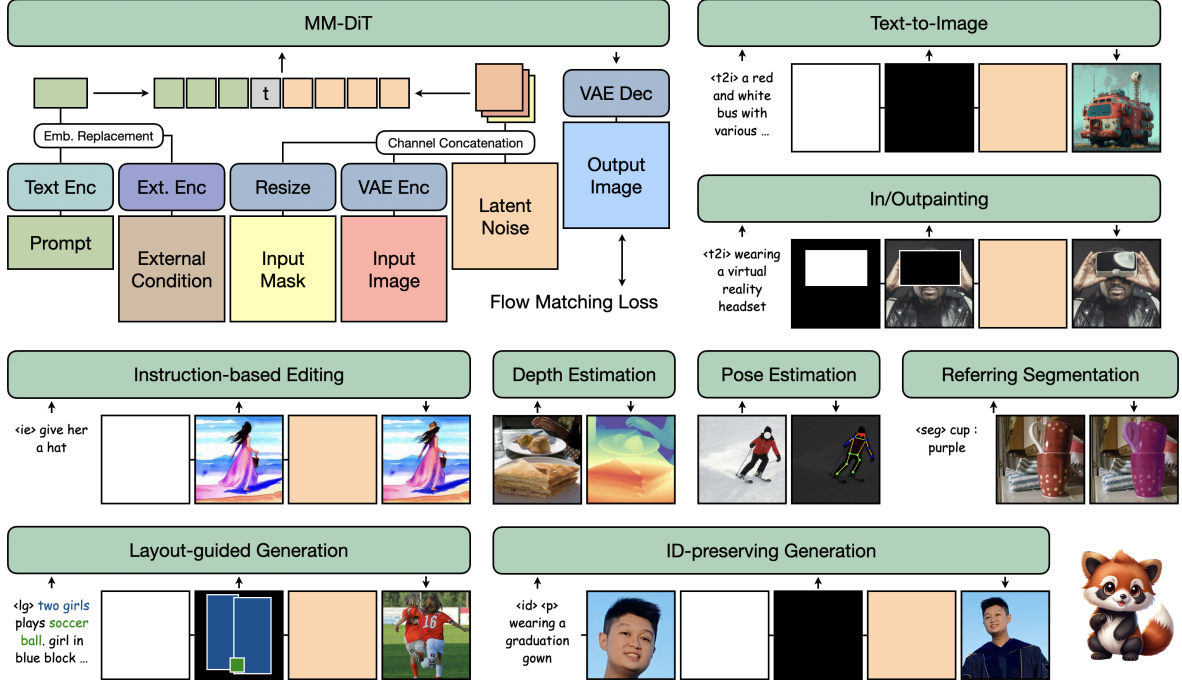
MM-DiT

t

Emb. Replacement

Channel Concatenation

Text Enc

Ext. Enc

Resize

VAE Enc

Latent Noise

VAE Dec

Output Image

Prompt

External Condition

Input Mask

Input Image

Flow Matching Loss

Text-to-Image

<t2i> a red and white bus with various ...

In/Outpainting

<t2i> wearing a virtual reality headset

Instruction-based Editing

<ie> give her a hat

Depth Estimation

Pose Estimation

Referring Segmentation

<seg> cup : purple

Layout-guided Generation

<lg> two girls plays soccer ball. girl in blue block ...

ID-preserving Generation

<id> <p> wearing a graduation gown